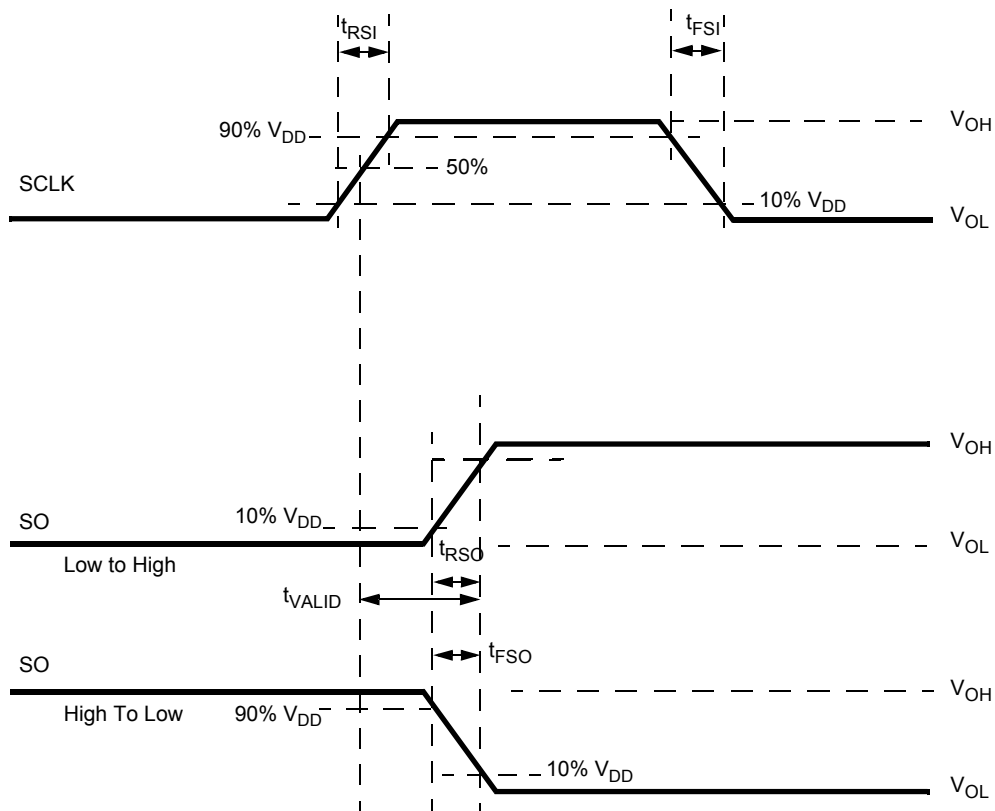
$t_{RSI}$

$t_{FSI}$

90% $V_{DD}$

$V_{OH}$

50%

SCLK

10% $V_{DD}$

$V_{OL}$

$V_{OH}$

SO

10% $V_{DD}$

$V_{OL}$

Low to High

$t_{RSO}$

$t_{VALID}$

SO

$t_{FSO}$

$V_{OH}$

High To Low

90% $V_{DD}$

10% $V_{DD}$

$V_{OL}$